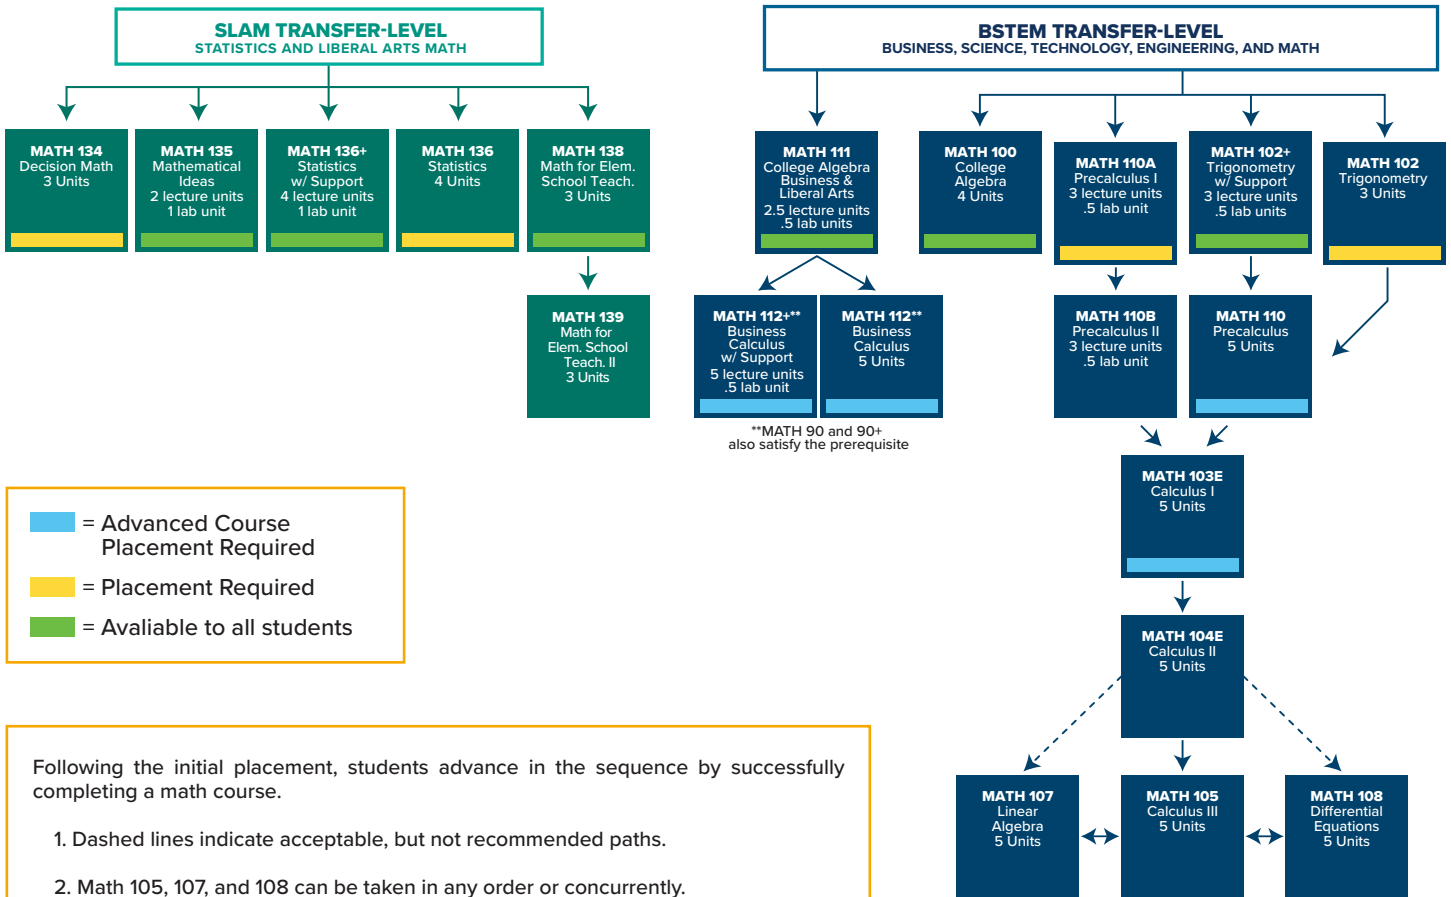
SLAM TRANSFER-LEVEL
STATISTICS AND LIBERAL ARTS MATH

MATH 134
Decision Math
3 Units

MATH 135
Mathematical Ideas
2 lecture units
1 lab unit

MATH 136+
Statistics w/ Support
4 lecture units
1 lab unit

MATH 136
Statistics
4 Units

MATH 138
Math for Elem. School Teach.
3 Units

MATH 139
Math for Elem. School Teach. II
3 Units

BSTEM TRANSFER-LEVEL
BUSINESS, SCIENCE, TECHNOLOGY, ENGINEERING, AND MATH

MATH 111
College Algebra Business & Liberal Arts
2.5 lecture units
.5 lab units

MATH 100
College Algebra
4 Units

MATH 110A
Precalculus I
3 lecture units
.5 lab unit

MATH 102+
Trigonometry w/ Support
3 lecture units
.5 lab units

MATH 102
Trigonometry
3 Units

MATH 112+**
Business Calculus w/ Support
5 lecture units
.5 lab unit

MATH 112**
Business Calculus
5 Units

**MATH 90 and 90+ also satisfy the prerequisite

MATH 110B
Precalculus II
3 lecture units
.5 lab unit

MATH 110
Precalculus
5 Units

MATH 103E
Calculus I
5 Units

MATH 104E
Calculus II
5 Units

MATH 107
Linear Algebra
5 Units

MATH 105
Calculus III
5 Units

MATH 108
Differential Equations
5 Units

= Advanced Course Placement Required
= Placement Required
= Avaliable to all students

Following the initial placement, students advance in the sequence by successfully completing a math course.

1. Dashed lines indicate acceptable, but not recommended paths.

2. Math 105, 107, and 108 can be taken in any order or concurrently.